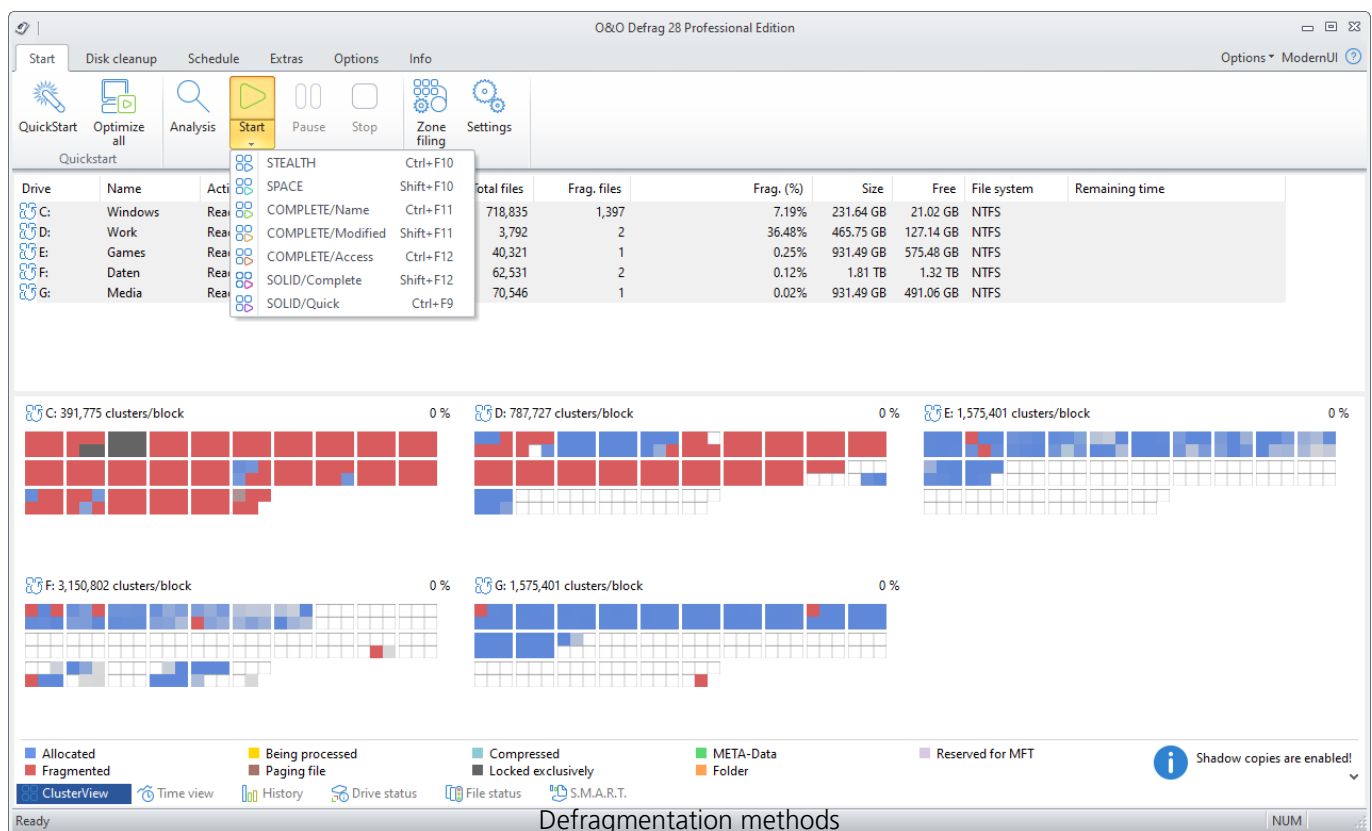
O&O Defrag 28 Professional Edition

Start Disk cleanup Schedule Extras Options Info

Options ▾ ModernUI ?

QuickStart Optimize all
Quickstart
Analysis Start Pause Stop Zone filing Settings

| Drive | Name | Acti | Total files | Frag. files | Frag. (%) | Size | Free | File system | Remaining time |
|---|---|---|---|---|---|---|---|---|---|
| C: | Windows | Rea | 718,835 | 1,397 | 7.19% | 231.64 GB | 21.02 GB | NTFS | |
| D: | Work | Rea | 3,792 | 2 | 36.48% | 465.75 GB | 127.14 GB | NTFS | |
| E: | Games | Rea | 40,321 | 1 | 0.25% | 931.49 GB | 575.48 GB | NTFS | |
| F: | Daten | Rea | 62,531 | 2 | 0.12% | 1.81 TB | 1.32 TB | NTFS | |
| G: | Media | Rea | 70,546 | 1 | 0.02% | 931.49 GB | 491.06 GB | NTFS | |

STEALTH Ctrl+F10
SPACE Shift+F10
COMPLETE/Name Ctrl+F11
COMPLETE/Modified Shift+F11
COMPLETE/Access Ctrl+F12
SOLID/Complete Shift+F12
SOLID/Quick Ctrl+F9

C: 391,775 clusters/block 0 %
D: 787,727 clusters/block 0 %
E: 1,575,401 clusters/block 0 %
F: 3,150,802 clusters/block 0 %
G: 1,575,401 clusters/block 0 %

Allocated
Fragmented
Being processed
Paging file
Compressed
Locked exclusively
META-Data
Folder
Reserved for MFT
Shadow copies are enabled!

ClusterView Time view History Drive status File status S.M.A.R.T.

Ready
Defragmentation methods
NUM